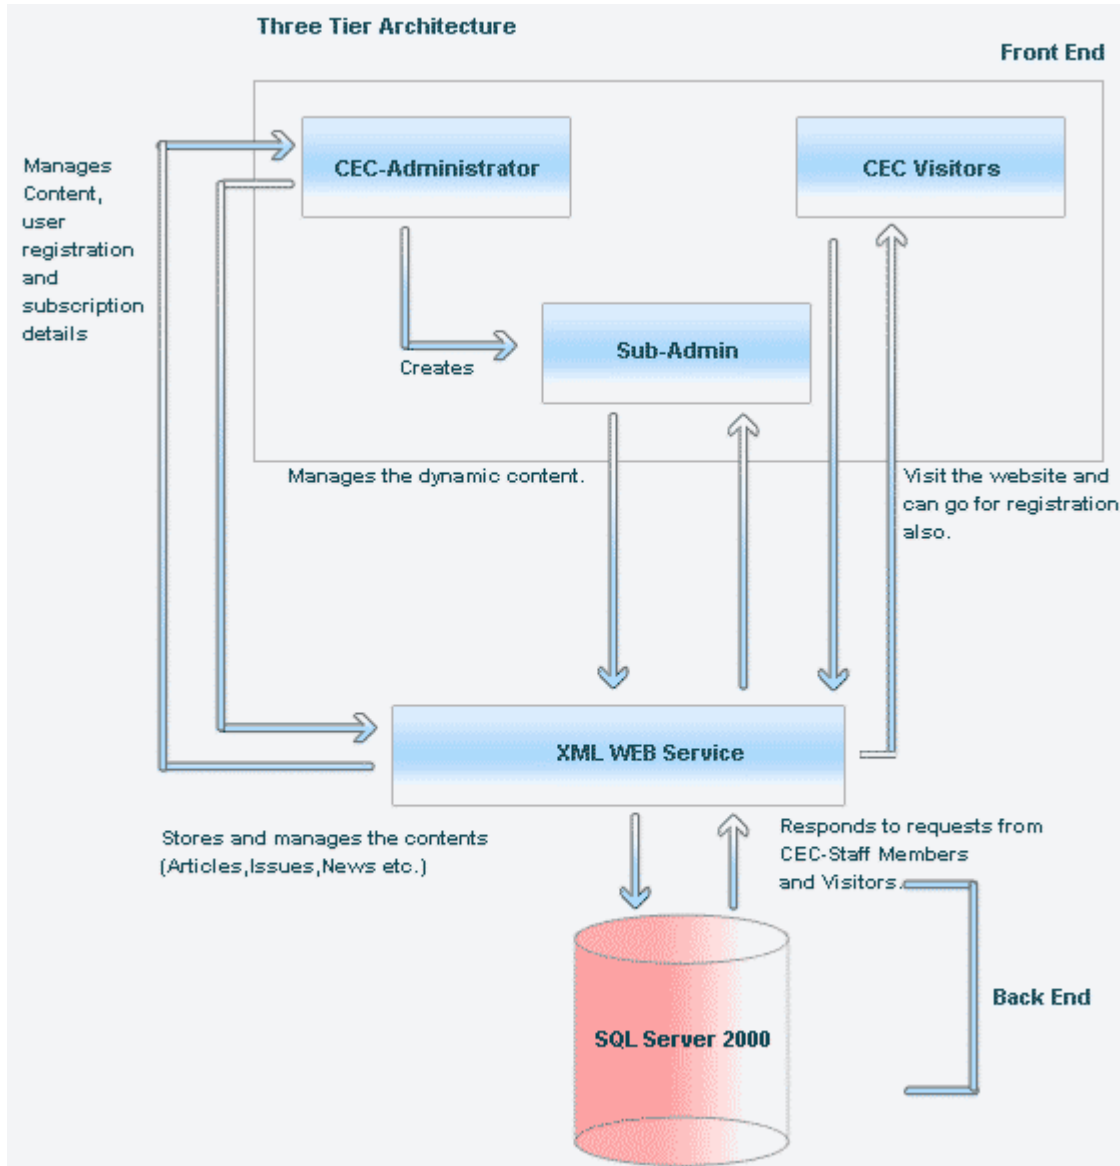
Three Tier Architecture

Front End

Manages Content, user registration and subscription details

CEC-Administrator

CEC Visitors

Creates

Sub-Admin

Manages the dynamic content.

Visit the website and can go for registration also.

XML WEB Service

Stores and manages the contents (Articles,Issues,News etc.)

Responds to requests from CEC-Staff Members and Visitors.

Back End

SQL Server 2000